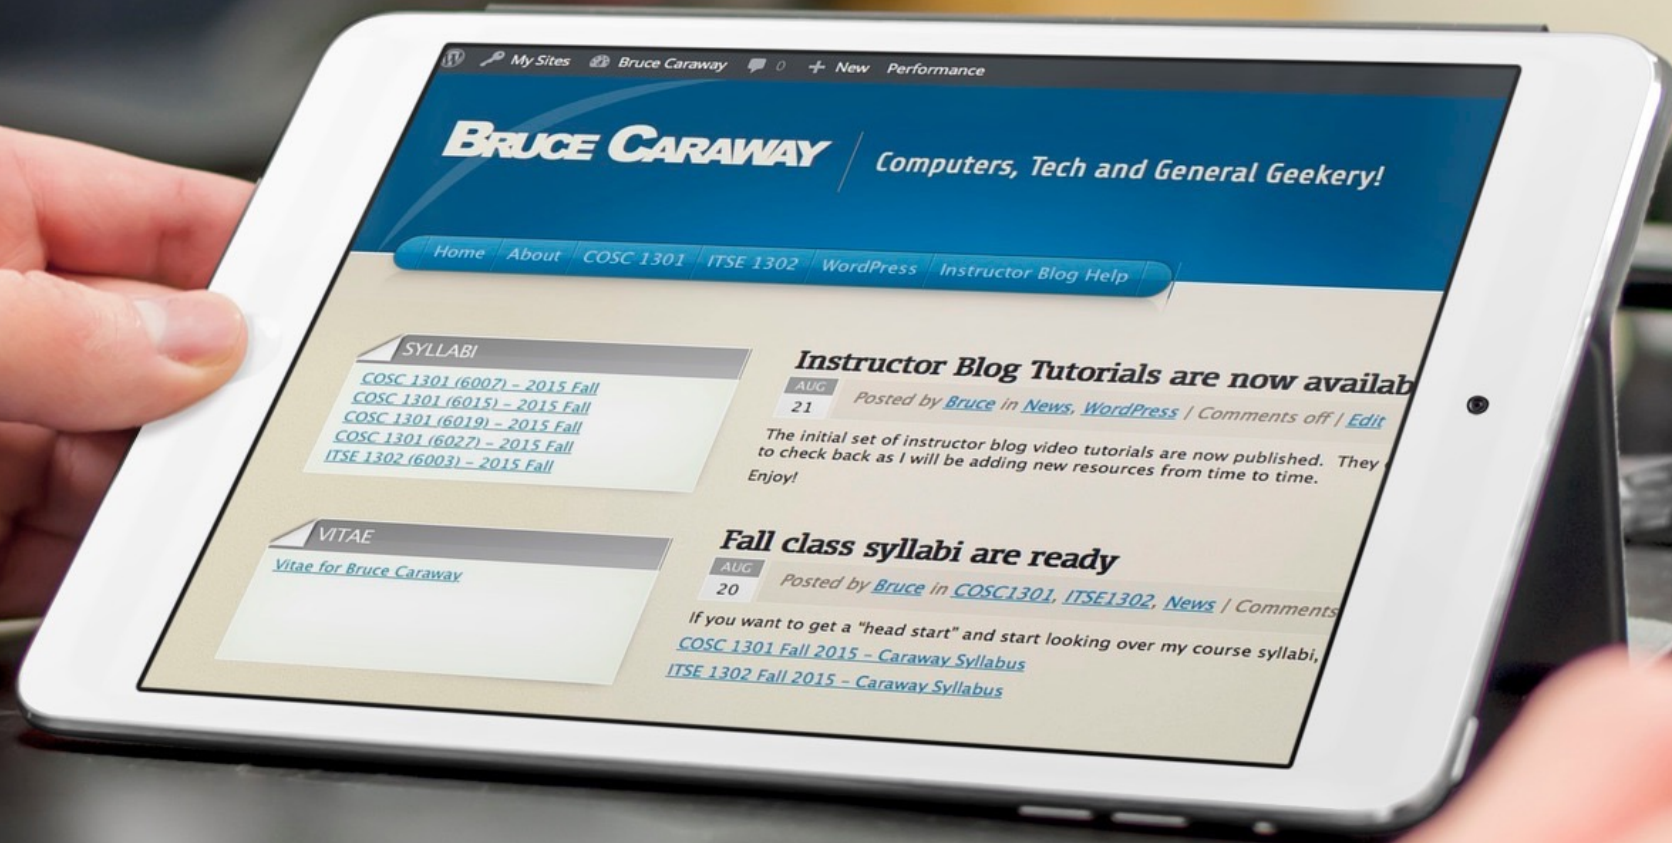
My Sites Bruce Caraway 0 + New Performance

BRUCE CARAWAY

Computers, Tech and General Geekery!

Home About COSC 1301 ITSE 1302 WordPress Instructor Blog Help

SYLLABI

COSC 1301 (6007) – 2015 Fall
COSC 1301 (6015) – 2015 Fall
COSC 1301 (6019) – 2015 Fall
COSC 1301 (6027) – 2015 Fall
ITSE 1302 (6003) – 2015 Fall

VITAE

Vitae for Bruce Caraway

Instructor Blog Tutorials are now availab

AUG 21

Posted by Bruce in News, WordPress / Comments off / Edit

The initial set of instructor blog video tutorials are now published. They to check back as I will be adding new resources from time to time.

Enjoy!

Fall class syllabi are ready

AUG 20

Posted by Bruce in COSC1301, ITSE1302, News / Comments

If you want to get a "head start" and start looking over my course syllabi,

COSC 1301 Fall 2015 – Caraway Syllabus
ITSE 1302 Fall 2015 – Caraway Syllabus